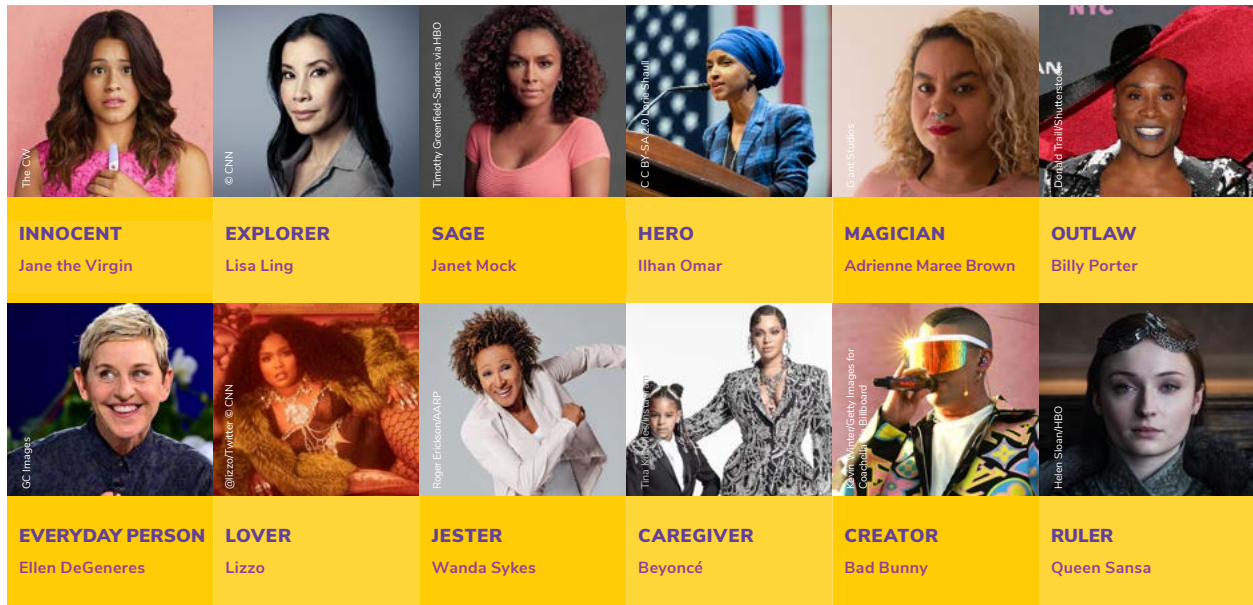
The CW

INNOCENT
Jane the Virgin

© CNN

EXPLORER
Lisa Ling

Timothy Greenfield-Sanders via HBO

SAGE
Janet Mock

C C BY-SA 2.0 Lorie Shaull

HERO
Ilhan Omar

Giant Studios

MAGICIAN
Adrienne Maree Brown

NYC

Donald Traill/Shutterstock

OUTLAW
Billy Porter

GC Images

EVERYDAY PERSON
Ellen DeGeneres

@lizzo/Twitter © CNN

LOVER
Lizzo

Roger Erickson/AARP

JESTER
Wanda Sykes

Tina Knowles/Instagram

CAREGIVER
Beyoncé

Kevin Winter/Getty Images for Coachella / Billboard

CREATOR
Bad Bunny

Helen Sloan/HBO

RULER
Queen Sansa